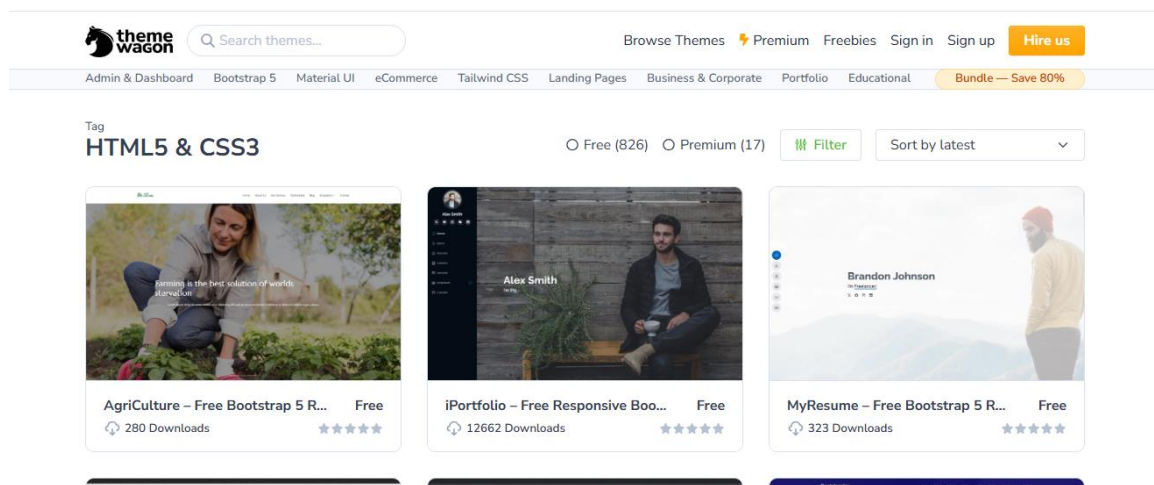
theme wagon

Search themes...

Browse Themes Premium Freebies Sign in Sign up Hire us

Admin & Dashboard Bootstrap 5 Material UI eCommerce Tailwind CSS Landing Pages Business & Corporate Portfolio Educational Bundle — Save 80%

Tag
HTML5 & CSS3

Free (826) Premium (17) Filter Sort by latest

Farming is the best solution of worlds starvation

AgriCulture – Free Bootstrap 5 R... Free
280 Downloads

Alex Smith

Alex Smith

iPortfolio – Free Responsive Boo... Free
12662 Downloads

Brandon Johnson

I'm Freelancer

MyResume – Free Bootstrap 5 R... Free
323 Downloads